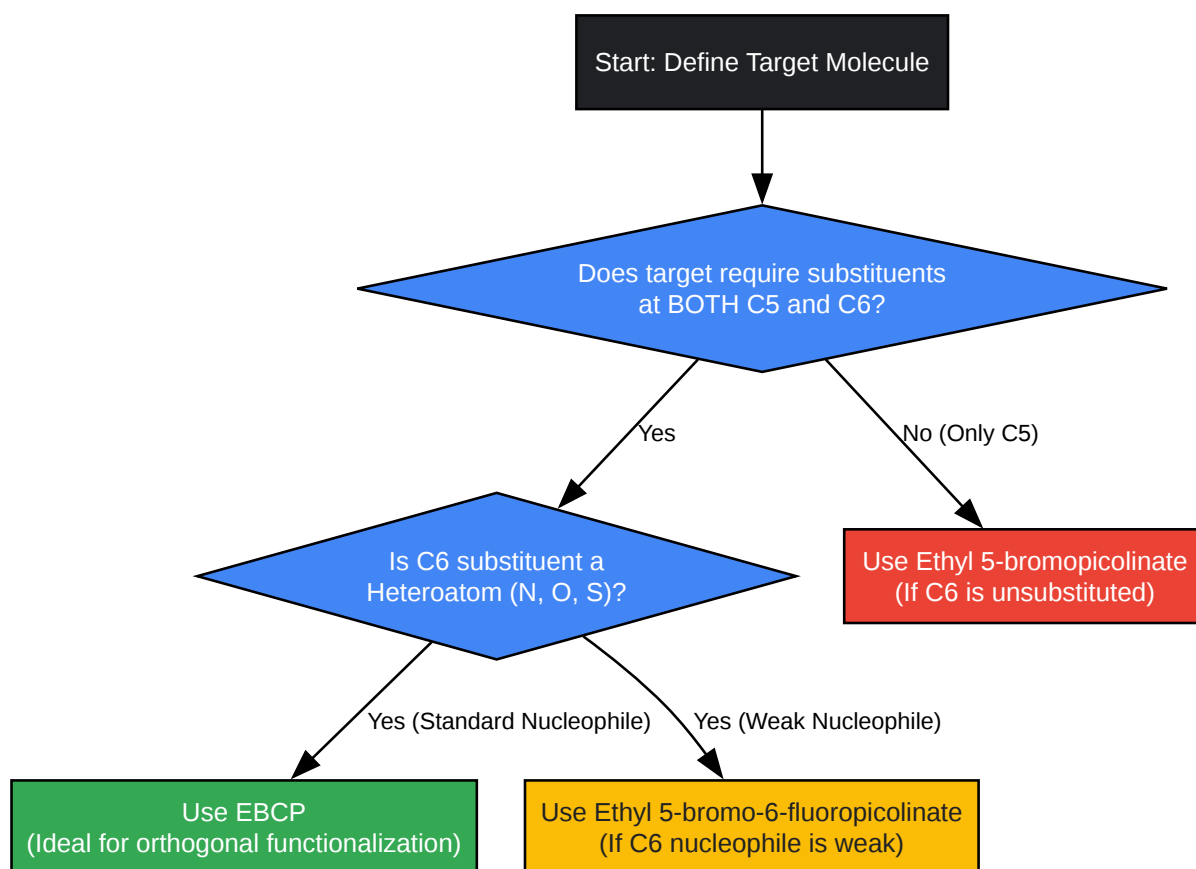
Start: Define Target Molecule

Does target require substituents at BOTH C5 and C6?

Yes

No (Only C5)

Is C6 substituent a Heteroatom (N, O, S)?

Use Ethyl 5-bromopicolinate (If C6 is unsubstituted)

Yes (Standard Nucleophile)

Yes (Weak Nucleophile)

Use EBCP (Ideal for orthogonal functionalization)

Use Ethyl 5-bromo-6-fluoropicolinate (If C6 nucleophile is weak)